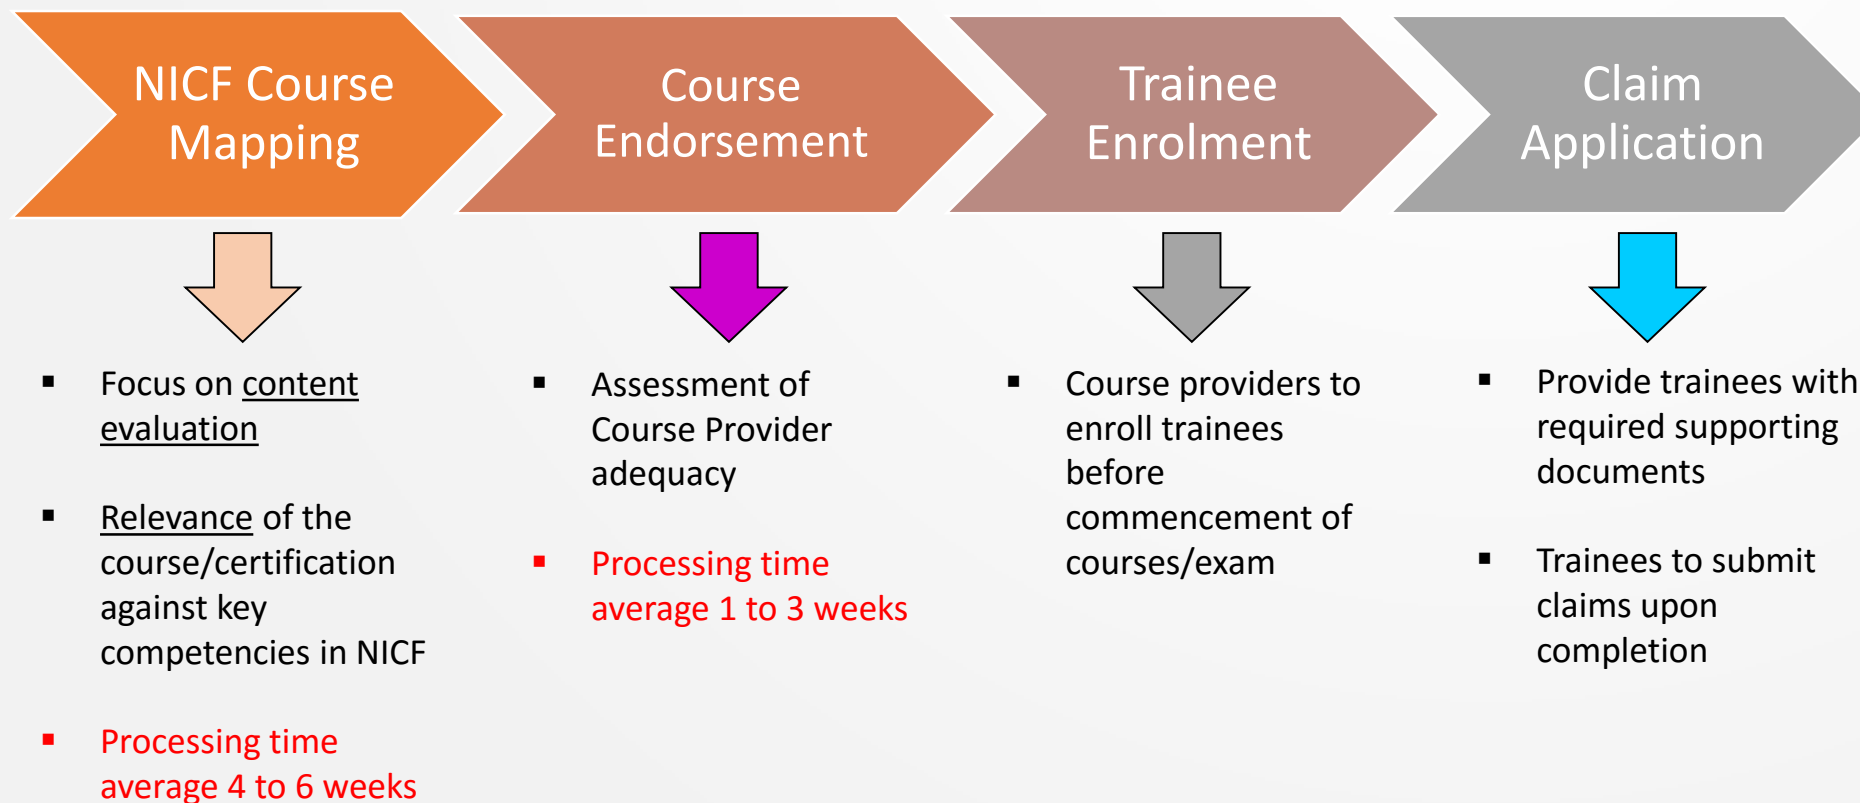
NICF Course Mapping

Course Endorsement

Trainee Enrolment

Claim Application

▪ Focus on content evaluation

▪ Relevance of the course/certification against key competencies in NICF

▪ Processing time average 4 to 6 weeks

▪ Assessment of Course Provider adequacy

▪ Processing time average 1 to 3 weeks

▪ Course providers to enroll trainees before commencement of courses/exam

▪ Provide trainees with required supporting documents

▪ Trainees to submit claims upon completion